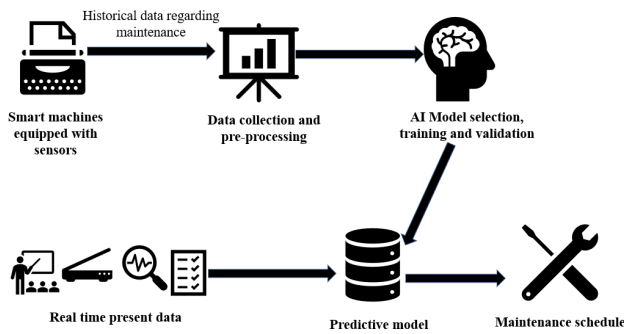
Historical data regarding maintenance

Smart machines equipped with sensors

Data collection and pre-processing

AI Model selection, training and validation

Real time present data

Predictive model

Maintenance schedule